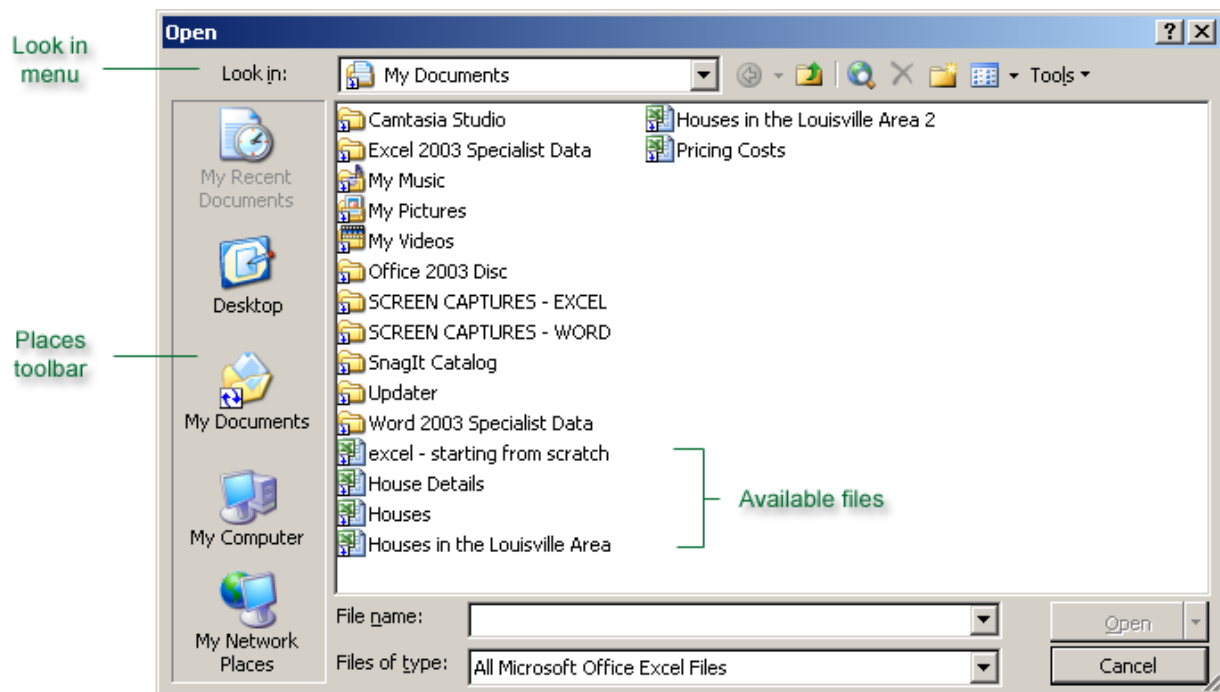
Open

?

Look in menu

Look in:

My Documents

Tools

My Recent Documents

Desktop

Places toolbar

My Documents

My Computer

My Network Places

Camtasia Studio
Excel 2003 Specialist Data
My Music
My Pictures
My Videos
Office 2003 Disc
SCREEN CAPTURES - EXCEL
SCREEN CAPTURES - WORD
SnagIt Catalog
Updater
Word 2003 Specialist Data
excel - starting from scratch
House Details
Houses
Houses in the Louisville Area
Houses in the Louisville Area 2
Pricing Costs

Available files

File name:

Files of type:

All Microsoft Office Excel Files

Open

Cancel